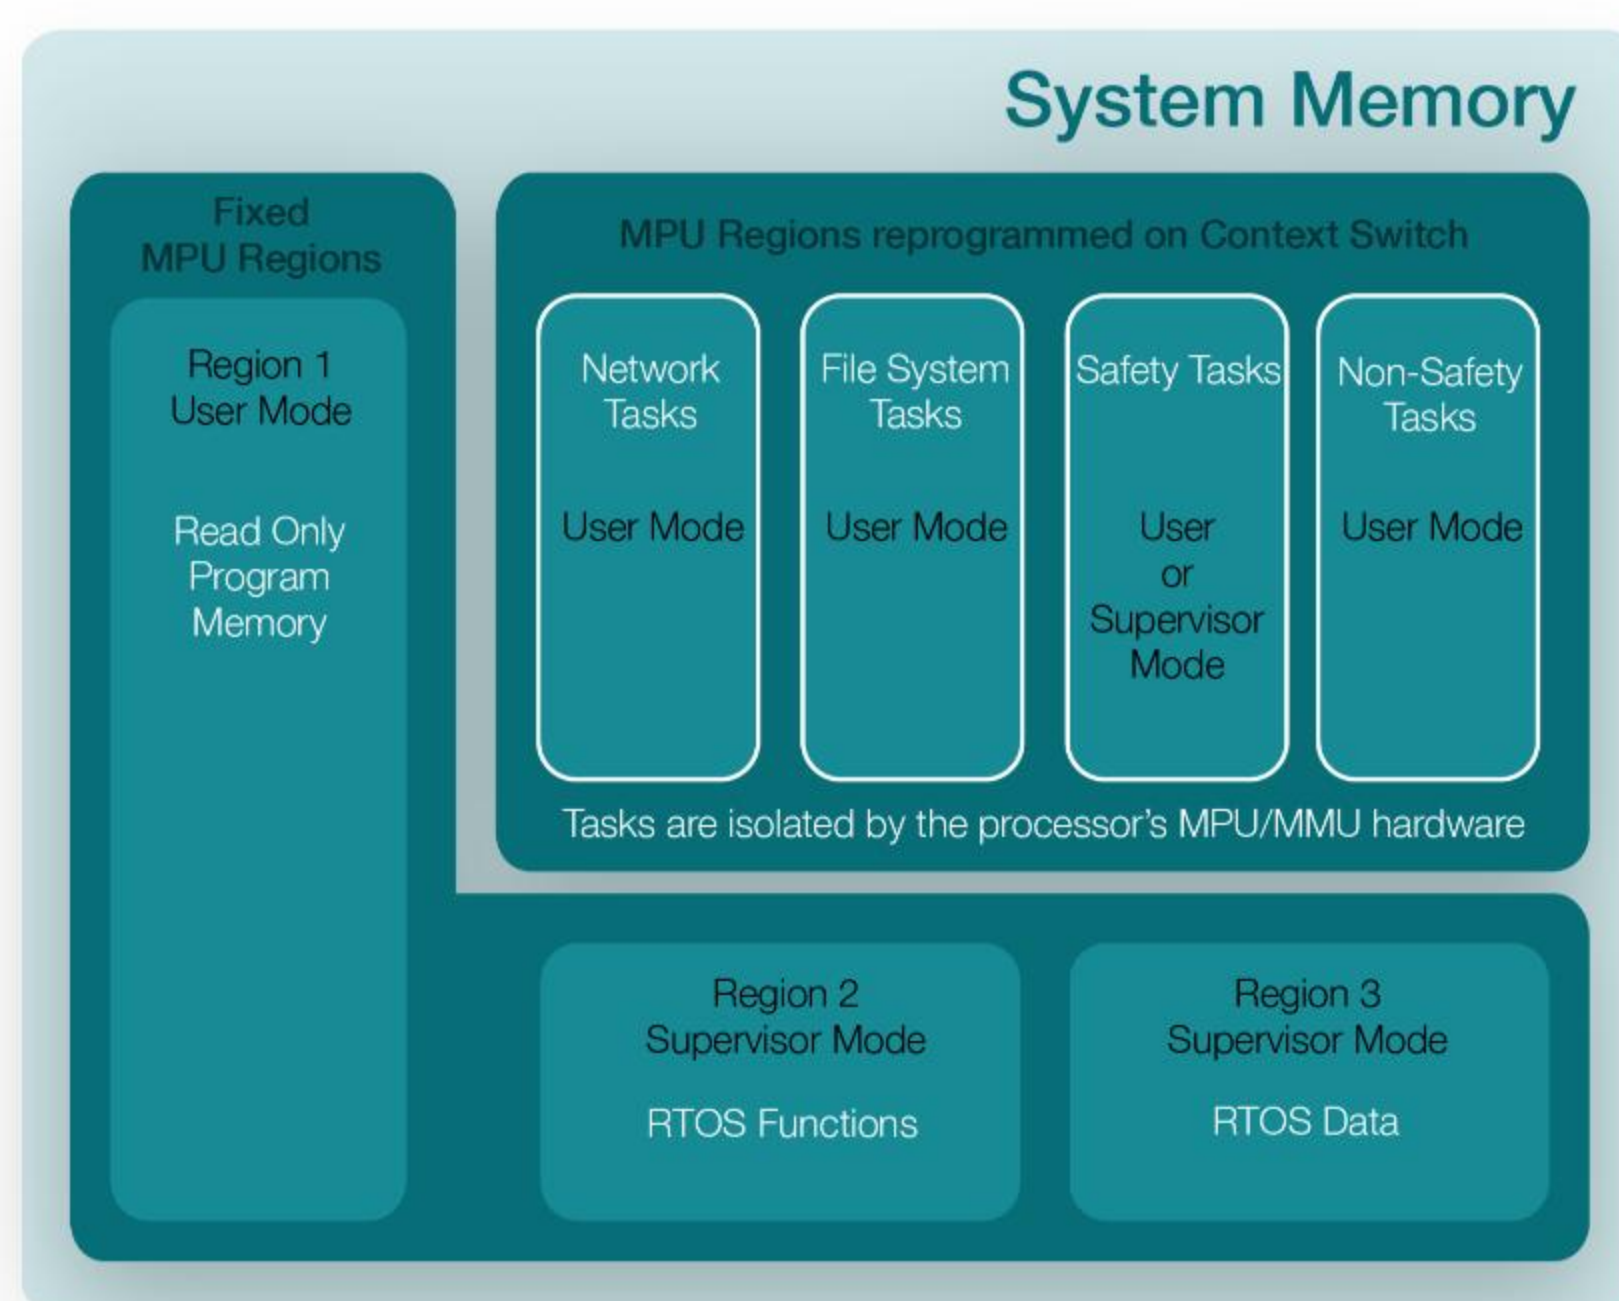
System Memory

Fixed
MPU Regions

Region 1
User Mode

Read Only
Program
Memory

MPU Regions reprogrammed on Context Switch

Network
Tasks

User Mode

File System
Tasks

User Mode

Safety Tasks

User
or
Supervisor
Mode

Non-Safety
Tasks

User Mode

Tasks are isolated by the processor's MPU/MMU hardware

Region 2
Supervisor Mode

RTOS Functions

Region 3
Supervisor Mode

RTOS Data